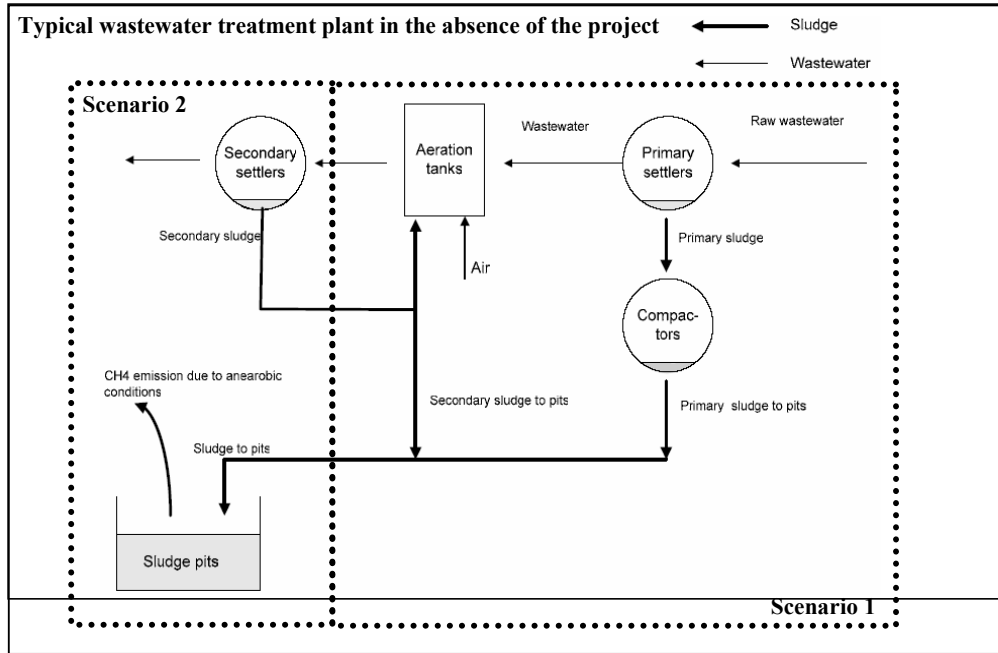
Typical wastewater treatment plant in the absence of the project

Sludge

Wastewater

Scenario 2

Secondary settlers

Aeration tanks

Wastewater

Primary settlers

Raw wastewater

Secondary sludge

Air

Primary sludge

Compactors

CH4 emission due to anearobic conditions

Secondary sludge to pits

Primary sludge to pits

Sludge to pits

Sludge pits

Scenario 1